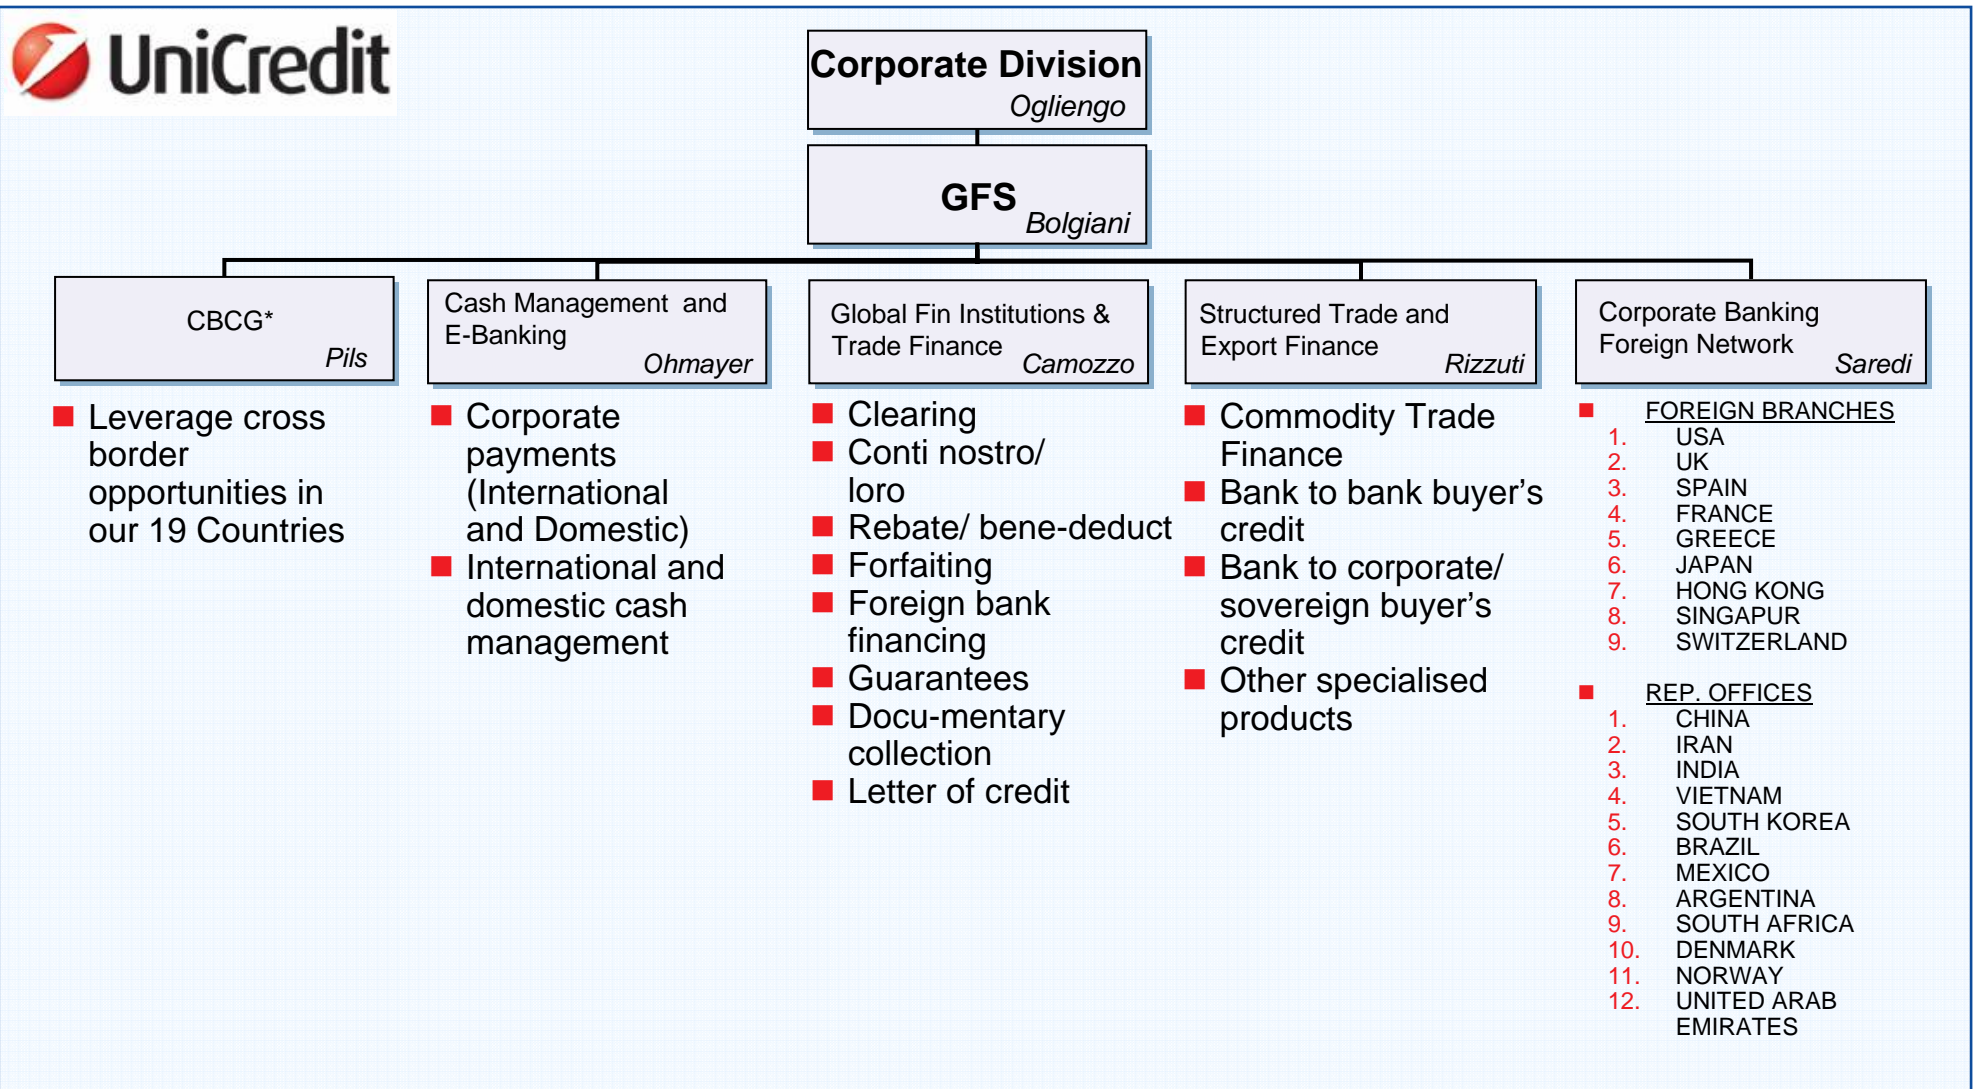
UniCredit

Corporate Division
Ogliengo

GFS
Bolgiani

CBCG*
Pils

- Leverage cross border opportunities in our 19 Countries

Cash Management and E-Banking
Ohmayer

- Corporate payments (International and Domestic)
- International and domestic cash management

Global Fin Institutions & Trade Finance
Camozzo

- Clearing
- Conti nostro/ loro
- Rebate/ bene-deduct
- Forfaiting
- Foreign bank financing
- Guarantees
- Docu-mentary collection
- Letter of credit

Structured Trade and Export Finance
Rizzuti

- Commodity Trade Finance
- Bank to bank buyer's credit
- Bank to corporate/ sovereign buyer's credit
- Other specialised products

Corporate Banking Foreign Network
Saredi

- FOREIGN BRANCHES
1. USA
2. UK
3. SPAIN
4. FRANCE
5. GREECE
6. JAPAN
7. HONG KONG
8. SINGAPUR
9. SWITZERLAND

- REP. OFFICES
1. CHINA
2. IRAN
3. INDIA
4. VIETNAM
5. SOUTH KOREA
6. BRAZIL
7. MEXICO
8. ARGENTINA
9. SOUTH AFRICA
10. DENMARK
11. NORWAY
12. UNITED ARAB EMIRATES